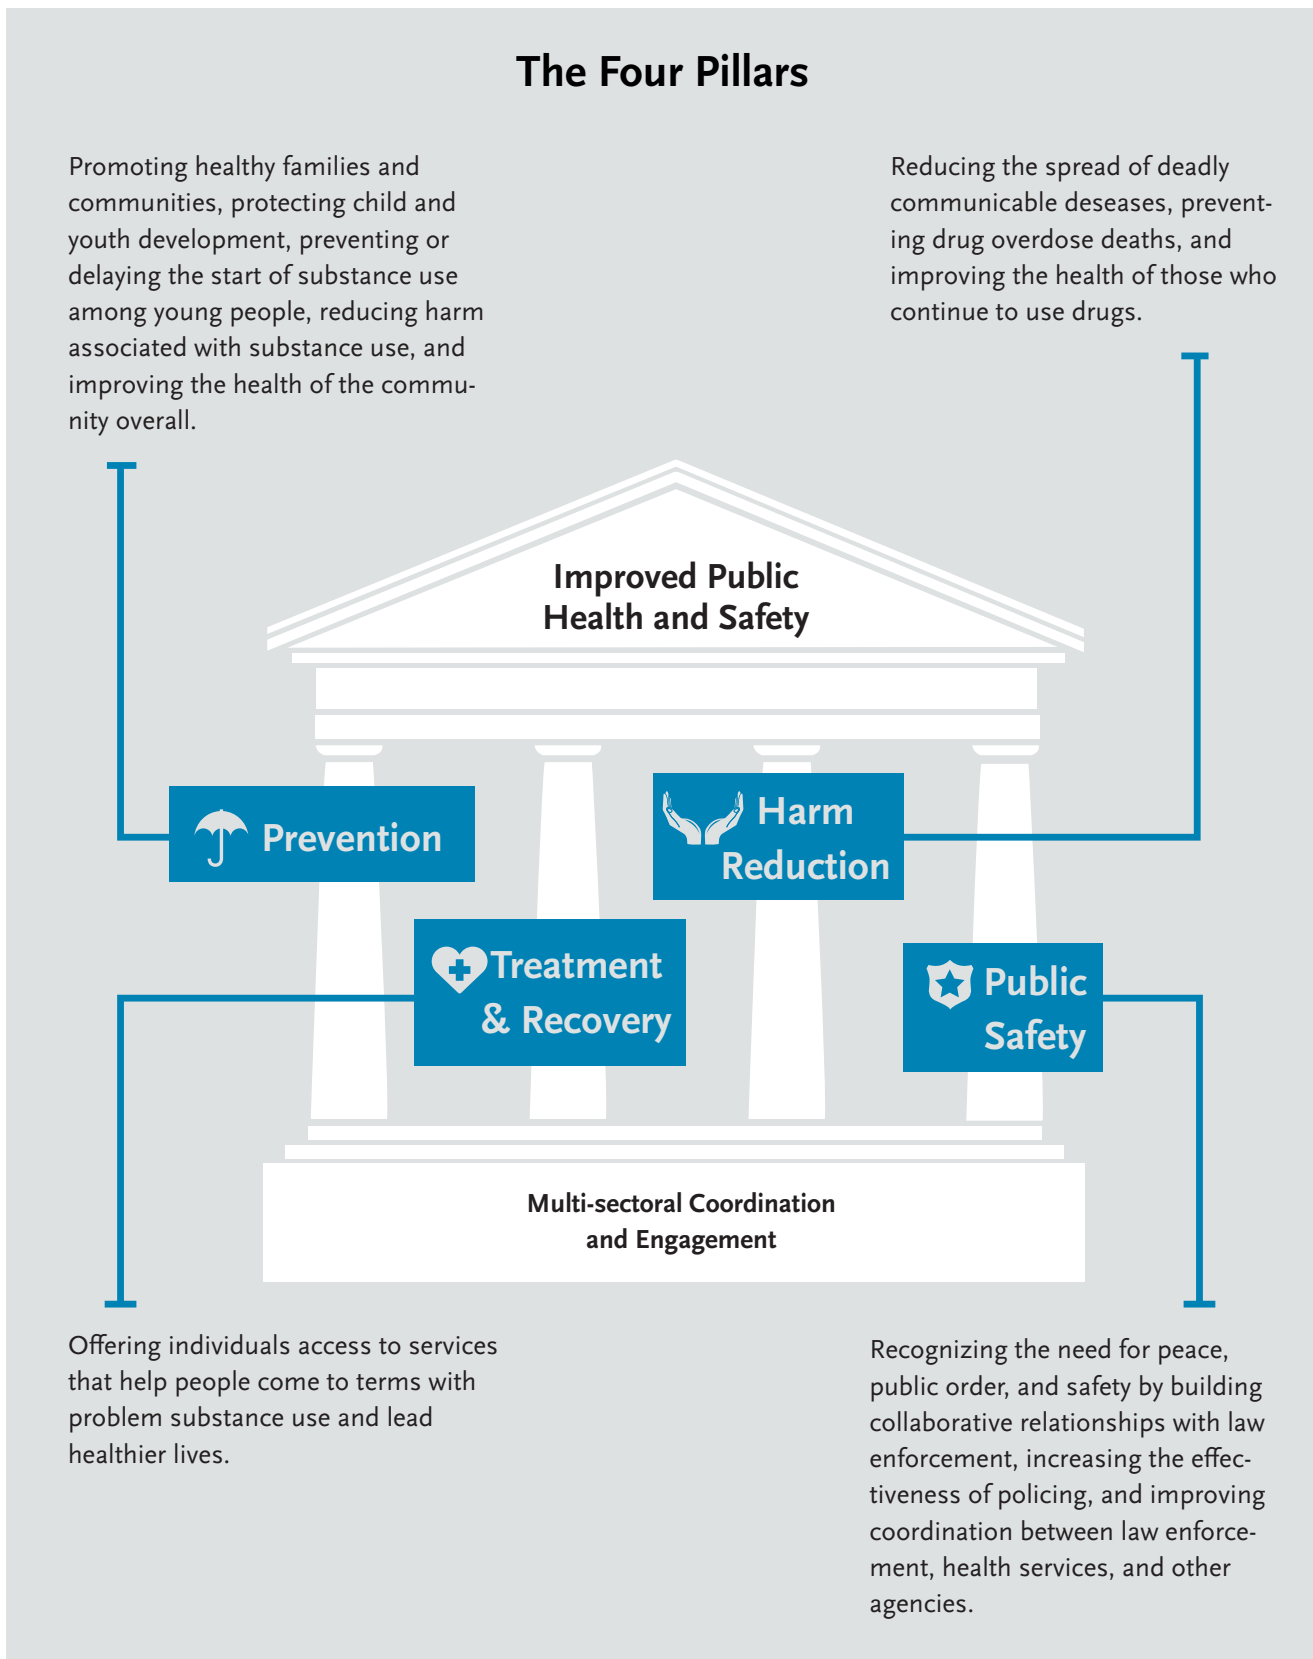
The Four Pillars

Promoting healthy families and communities, protecting child and youth development, preventing or delaying the start of substance use among young people, reducing harm associated with substance use, and improving the health of the community overall.

Reducing the spread of deadly communicable deseases, preventing drug overdose deaths, and improving the health of those who continue to use drugs.

Improved Public Health and Safety

Prevention

Harm Reduction

Treatment & Recovery

Public Safety

Multi-sectoral Coordination and Engagement

Offering individuals access to services that help people come to terms with problem substance use and lead healthier lives.

Recognizing the need for peace, public order, and safety by building collaborative relationships with law enforcement, increasing the effectiveness of policing, and improving coordination between law enforcement, health services, and other agencies.